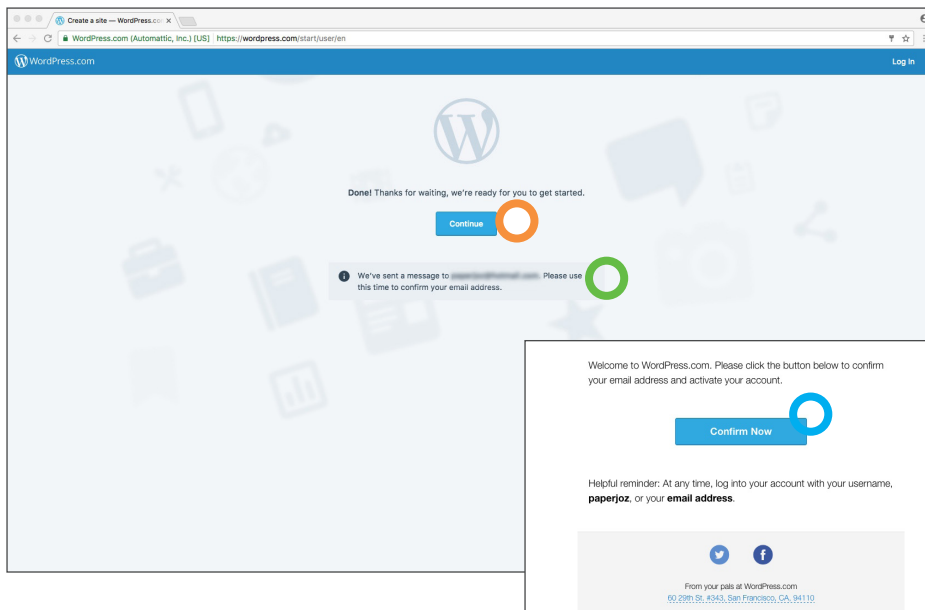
Create a site — WordPress.co ×

WordPress.com (Automattic, Inc.) [US] | https://wordpress.com/start/user/en

WordPress.com

Log In

Done! Thanks for waiting, we're ready for you to get started.

Continue

We've sent a message to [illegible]. Please use this time to confirm your email address.

Welcome to WordPress.com. Please click the button below to confirm your email address and activate your account.

Confirm Now

Helpful reminder: At any time, log into your account with your username, paperjoz, or your email address.

From your pals at WordPress.com
60 29th St. #343, San Francisco, CA, 94110